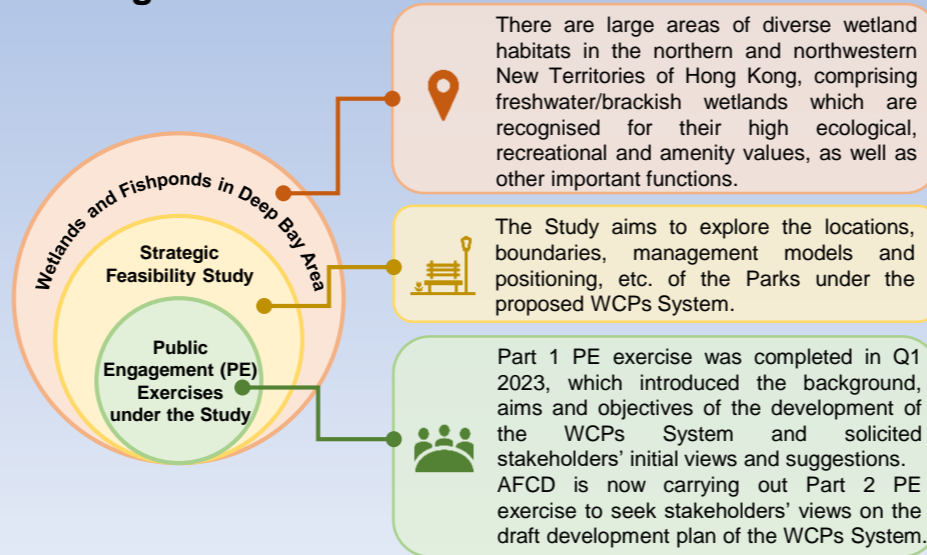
Wetlands and Fishponds in Deep Bay Area

Strategic Feasibility Study

Public Engagement (PE) Exercises under the Study

There are large areas of diverse wetland habitats in the northern and northwestern New Territories of Hong Kong, comprising freshwater/brackish wetlands which are recognised for their high ecological, recreational and amenity values, as well as other important functions.

The Study aims to explore the locations, boundaries, management models and positioning, etc. of the Parks under the proposed WCPs System.

Part 1 PE exercise was completed in Q1 2023, which introduced the background, aims and objectives of the development of the WCPs System and solicited stakeholders' initial views and suggestions. AFCD is now carrying out Part 2 PE exercise to seek stakeholders' views on the draft development plan of the WCPs System.